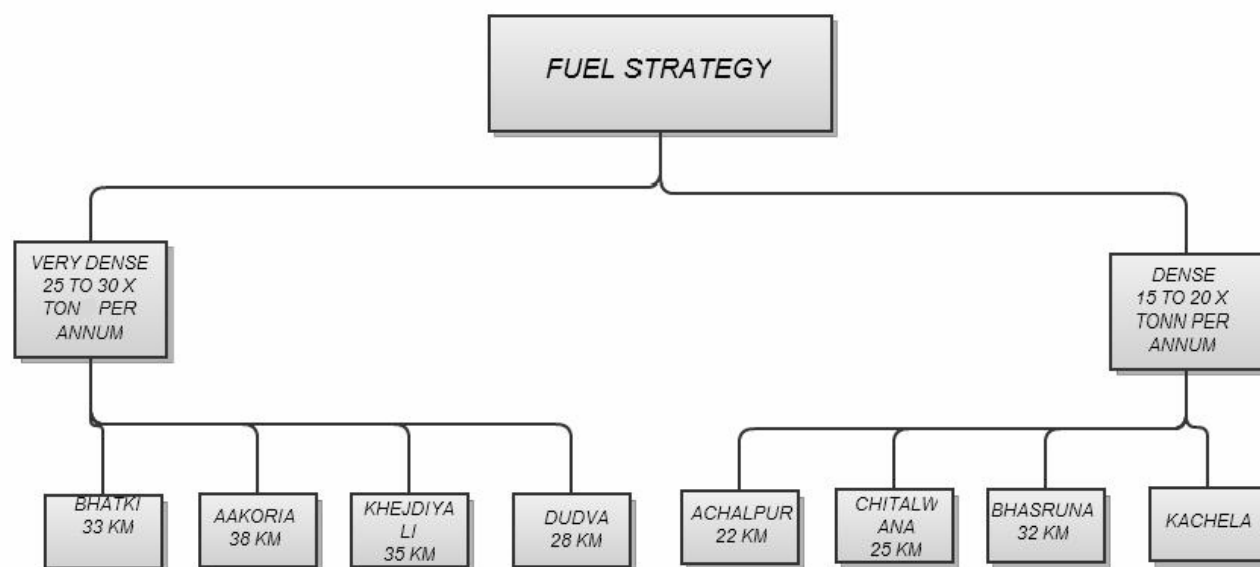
FUEL STRATEGY

VERY DENSE 25 TO 30 X TON PER ANNUM

DENSE 15 TO 20 X TONN PER ANNUM

BHATKI 33 KM

AAKORIA 38 KM

KHEJDIYA LI 35 KM

DUDVA 28 KM

ACHALPUR 22 KM

CHITALW ANA 25 KM

BHASRUNA 32 KM

KACHELA